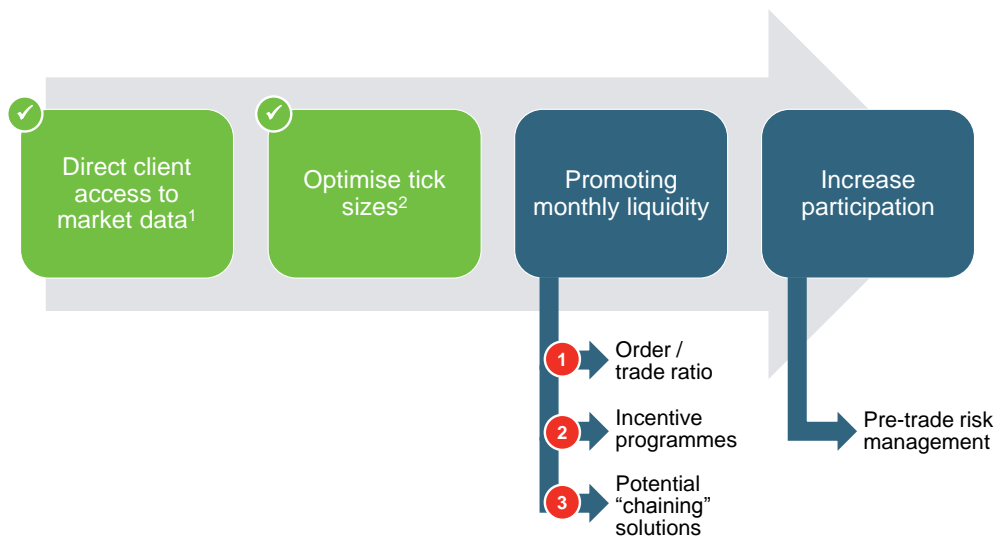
Direct client access to market data$^1$

Optimise tick sizes$^2$

Promoting monthly liquidity

Increase participation

1 Order / trade ratio

2 Incentive programmes

3 Potential “chaining” solutions

Pre-trade risk management